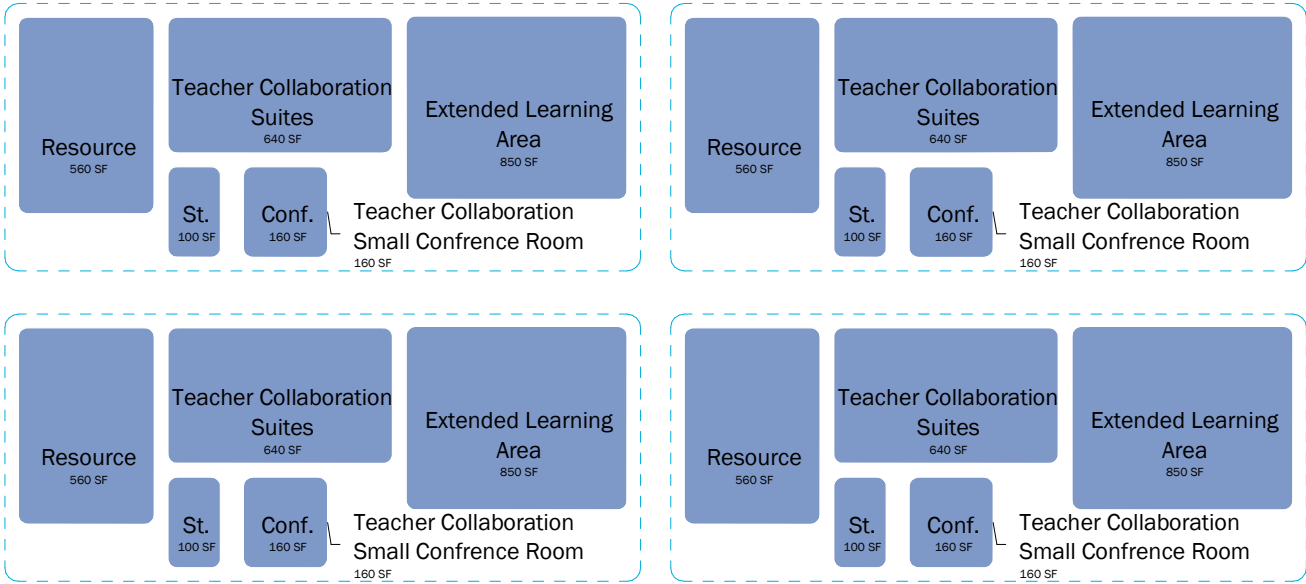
Resource
560 SF

Teacher Collaboration Suites
640 SF

Extended Learning Area
850 SF

St.
100 SF

Conf.
160 SF

Teacher Collaboration Small Confrence Room
160 SF

Resource
560 SF

Teacher Collaboration Suites
640 SF

Extended Learning Area
850 SF

St.
100 SF

Conf.
160 SF

Teacher Collaboration Small Confrence Room
160 SF

Resource
560 SF

Teacher Collaboration Suites
640 SF

Extended Learning Area
850 SF

St.
100 SF

Conf.
160 SF

Teacher Collaboration Small Confrence Room
160 SF

Resource
560 SF

Teacher Collaboration Suites
640 SF

Extended Learning Area
850 SF

St.
100 SF

Conf.
160 SF

Teacher Collaboration Small Confrence Room
160 SF